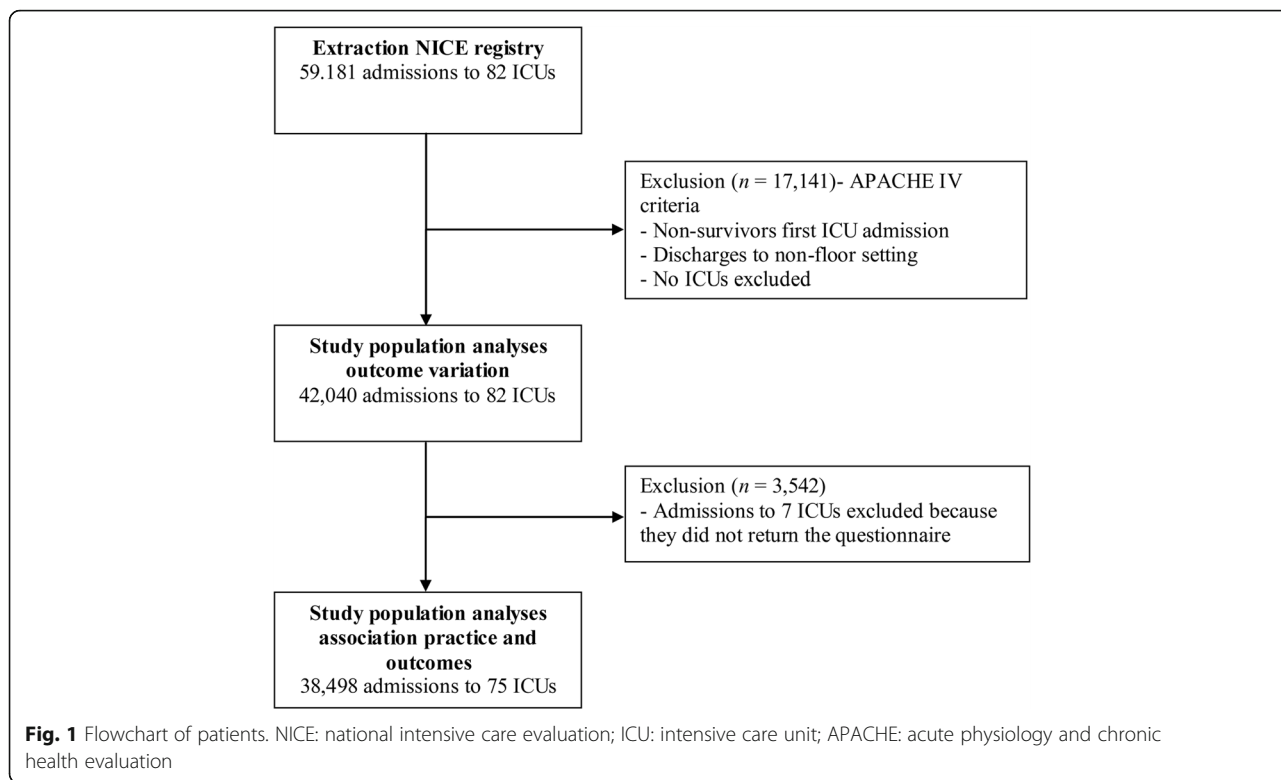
**Extraction NICE registry**
59.181 admissions to 82 ICUs

Exclusion ($n$ = 17,141)- APACHE IV criteria
- Non-survivors first ICU admission
- Discharges to non-floor setting
- No ICUs excluded

**Study population analyses outcome variation**
42,040 admissions to 82 ICUs

Exclusion ($n$ = 3,542)
- Admissions to 7 ICUs excluded because they did not return the questionnaire

**Study population analyses association practice and outcomes**
38,498 admissions to 75 ICUs

**Fig. 1** Flowchart of patients. NICE: national intensive care evaluation; ICU: intensive care unit; APACHE: acute physiology and chronic health evaluation